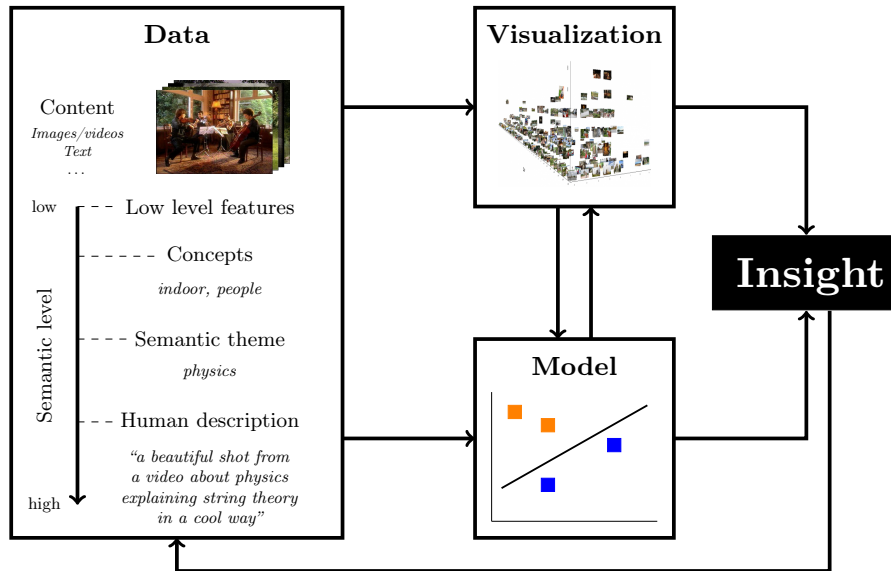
Data

Content
Images/videos
Text
...

low
Low level features
Concepts
indoor, people
Semantic level
Semantic theme
physics
Human description
"a beautiful shot from a video about physics explaining string theory in a cool way"
high

Visualization

Model

Insight